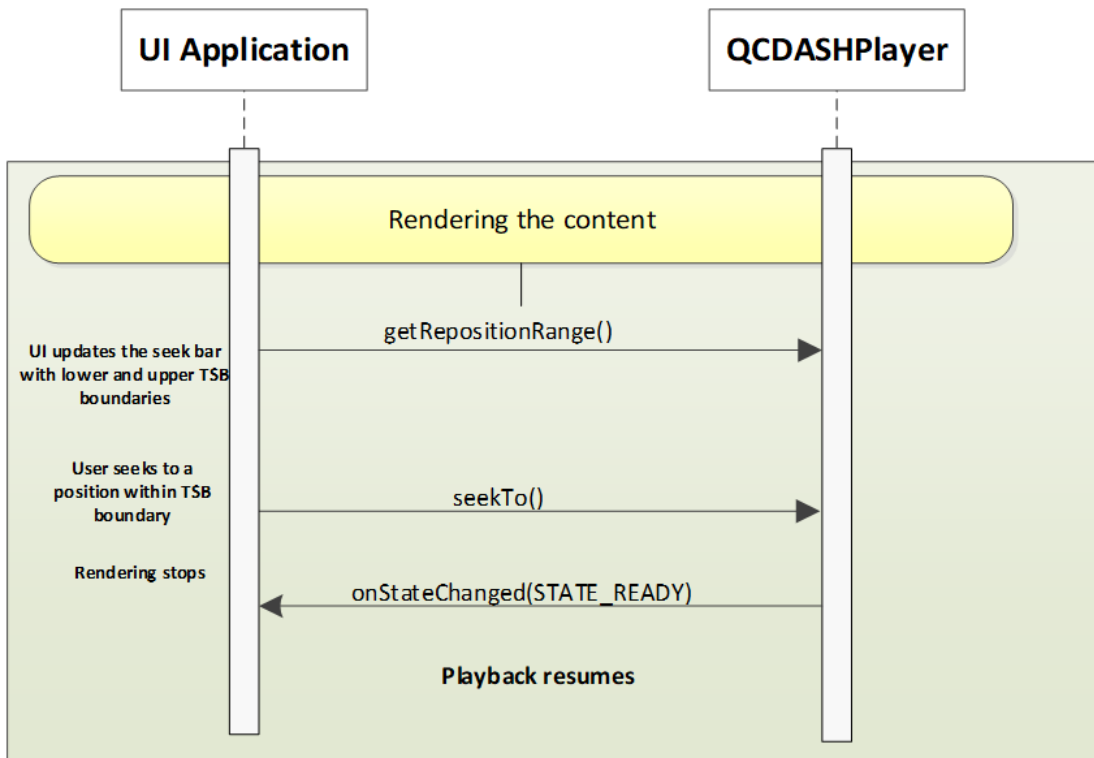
UI Application

QCDASHPlayer

Rendering the content

getRepositionRange()

UI updates the seek bar with lower and upper TSB boundaries

User seeks to a position within TSB boundary

seekTo()

Rendering stops

onStateChanged(STATE_READY)

Playback resumes